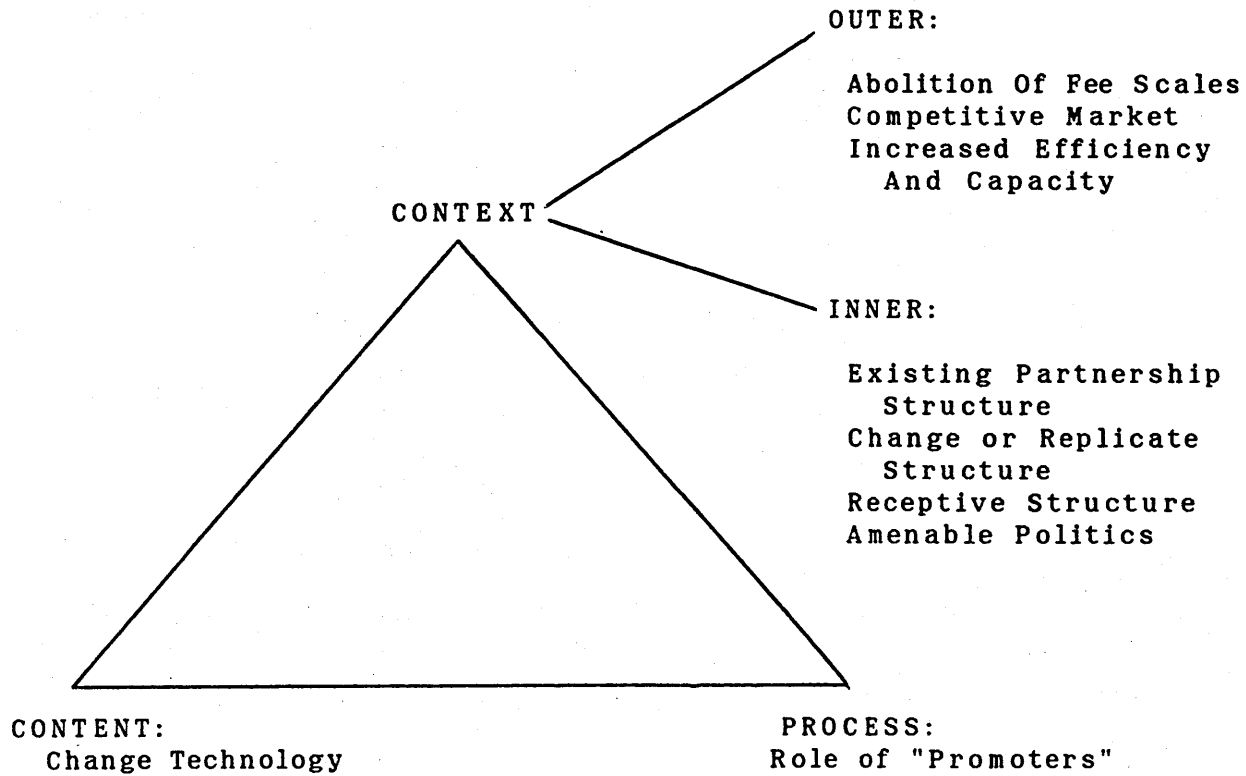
OUTER:

Abolition Of Fee Scales
Competitive Market
Increased Efficiency And Capacity

CONTEXT

INNER:

Existing Partnership Structure
Change or Replicate Structure
Receptive Structure
Amenable Politics

CONTENT:
Change Technology

PROCESS:
Role of "Promoters"